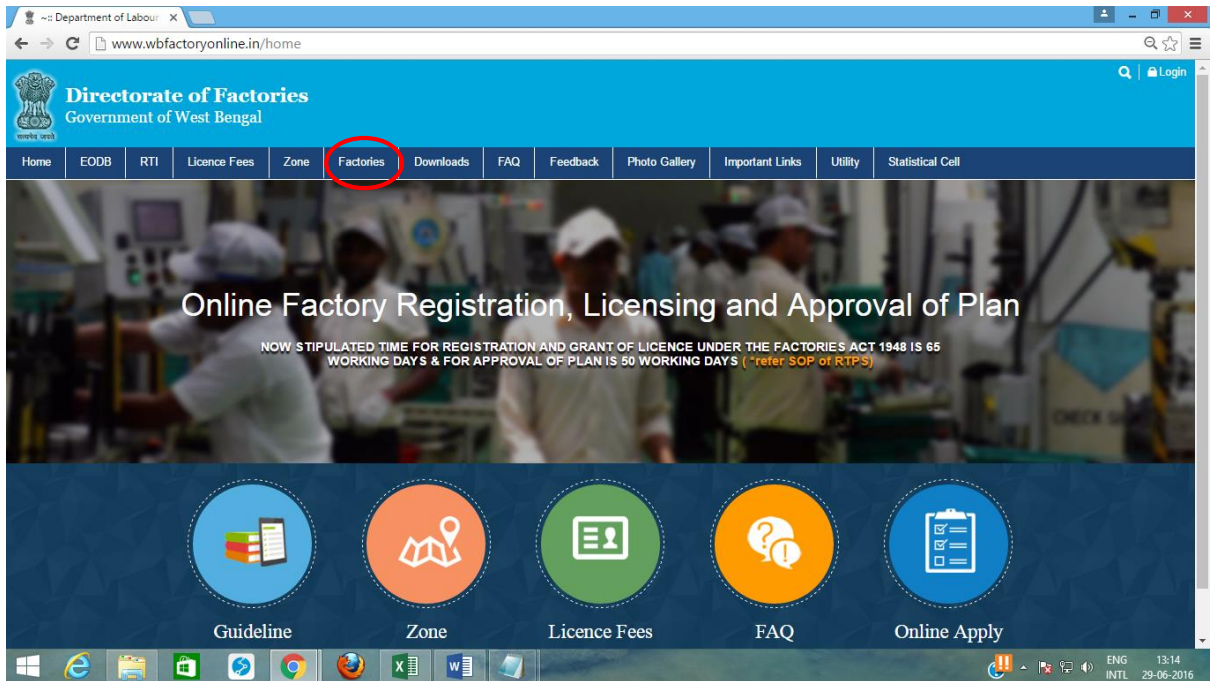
~:: Department of Labour ×

www.wbfactoryonline.in/home

Login

सत्यमेव जयते

Directorate of Factories
Government of West Bengal

Home | EODB | RTI | Licence Fees | Zone | Factories | Downloads | FAQ | Feedback | Photo Gallery | Important Links | Utility | Statistical Cell

Online Factory Registration, Licensing and Approval of Plan

NOW STIPULATED TIME FOR REGISTRATION AND GRANT OF LICENCE UNDER THE FACTORIES ACT 1948 IS 65 WORKING DAYS & FOR APPROVAL OF PLAN IS 50 WORKING DAYS ( *refer SOP of RTPS)

Guideline

Zone

Licence Fees

FAQ

Online Apply

ENG INTL 13:14 29-06-2016